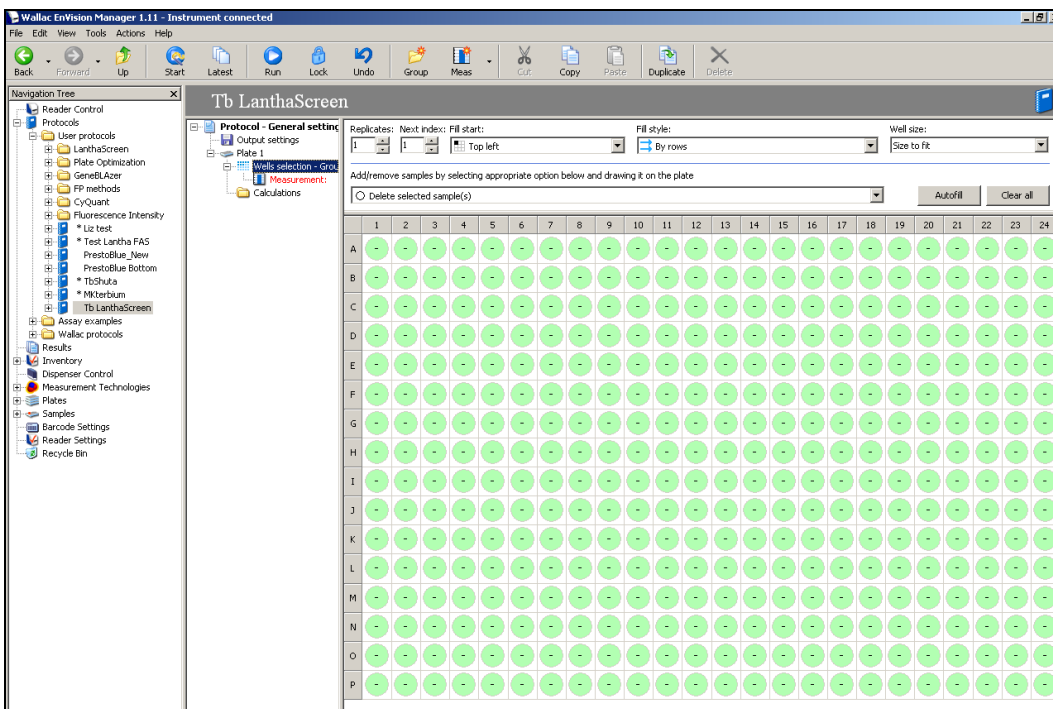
Wallac EnVision Manager 1.11 - Instrument connected

File Edit View Tools Actions Help

Back Forward Up Start Latest Run Lock Undo Group Meas Cut Copy Paste Duplicate Delete

Navigation Tree

Reader Control
Protocols
User protocols
LanthaScreen
Plate Optimization
GeneBLAzer
FP methods
CyQuant
Fluorescence Intensity
* Liz test
* Test Lantha FAS
PrestoBlue_New
PrestoBlue Bottom
* TbShuta
* MKterbium
Tb LanthaScreen
Assay examples
Wallac protocols
Results
Inventory
Dispenser Control
Measurement Technologies
Plates
Samples
Barcode Settings
Reader Settings
Recycle Bin

Tb LanthaScreen

Protocol - General setting
Output settings
Plate 1
Wells selection - Grou
Measurement:
Calculations

Replicates: 1 Next index: 1 Fill start: Top left Fill style: By rows Well size: Size to fit

Add/remove samples by selecting appropriate option below and drawing it on the plate

Delete selected sample(s)

Autofill Clear all

| | 1 | 2 | 3 | 4 | 5 | 6 | 7 | 8 | 9 | 10 | 11 | 12 | 13 | 14 | 15 | 16 | 17 | 18 | 19 | 20 | 21 | 22 | 23 | 24 |
|---|---|---|---|---|---|---|---|---|---|---|---|---|---|---|---|---|---|---|---|---|---|---|---|---|
| A | - | - | - | - | - | - | - | - | - | - | - | - | - | - | - | - | - | - | - | - | - | - | - | - |
| B | - | - | - | - | - | - | - | - | - | - | - | - | - | - | - | - | - | - | - | - | - | - | - | - |
| C | - | - | - | - | - | - | - | - | - | - | - | - | - | - | - | - | - | - | - | - | - | - | - | - |
| D | - | - | - | - | - | - | - | - | - | - | - | - | - | - | - | - | - | - | - | - | - | - | - | - |
| E | - | - | - | - | - | - | - | - | - | - | - | - | - | - | - | - | - | - | - | - | - | - | - | - |
| F | - | - | - | - | - | - | - | - | - | - | - | - | - | - | - | - | - | - | - | - | - | - | - | - |
| G | - | - | - | - | - | - | - | - | - | - | - | - | - | - | - | - | - | - | - | - | - | - | - | - |
| H | - | - | - | - | - | - | - | - | - | - | - | - | - | - | - | - | - | - | - | - | - | - | - | - |
| I | - | - | - | - | - | - | - | - | - | - | - | - | - | - | - | - | - | - | - | - | - | - | - | - |
| J | - | - | - | - | - | - | - | - | - | - | - | - | - | - | - | - | - | - | - | - | - | - | - | - |
| K | - | - | - | - | - | - | - | - | - | - | - | - | - | - | - | - | - | - | - | - | - | - | - | - |
| L | - | - | - | - | - | - | - | - | - | - | - | - | - | - | - | - | - | - | - | - | - | - | - | - |
| M | - | - | - | - | - | - | - | - | - | - | - | - | - | - | - | - | - | - | - | - | - | - | - | - |
| N | - | - | - | - | - | - | - | - | - | - | - | - | - | - | - | - | - | - | - | - | - | - | - | - |
| O | - | - | - | - | - | - | - | - | - | - | - | - | - | - | - | - | - | - | - | - | - | - | - | - |
| P | - | - | - | - | - | - | - | - | - | - | - | - | - | - | - | - | - | - | - | - | - | - | - | - |